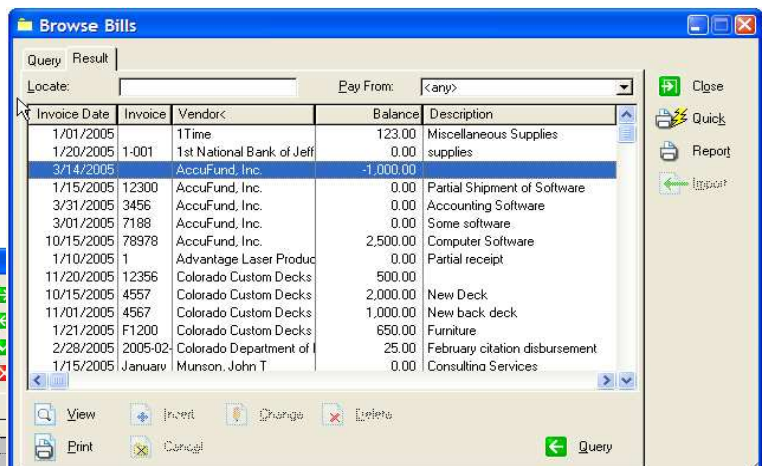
Browse Bills

Query | Result

Locate:

Pay From: <any>

| Invoice Date | Invoice | Vendor< | Balance | Description |
|---|---|---|---|---|
| 1/01/2005 | | 1Time | 123.00 | Miscellaneous Supplies |
| 1/20/2005 | 1-001 | 1st National Bank of Jeff | 0.00 | supplies |
| 3/14/2005 | | AccuFund, Inc. | -1,000.00 | |
| 1/15/2005 | 12300 | AccuFund, Inc. | 0.00 | Partial Shipment of Software |
| 3/31/2005 | 3456 | AccuFund, Inc. | 0.00 | Accounting Software |
| 3/01/2005 | 7188 | AccuFund, Inc. | 0.00 | Some software |
| 10/15/2005 | 78978 | AccuFund, Inc. | 2,500.00 | Computer Software |
| 1/10/2005 | 1 | Advantage Laser Produc | 0.00 | Partial receipt |
| 11/20/2005 | 12356 | Colorado Custom Decks | 500.00 | |
| 10/15/2005 | 4557 | Colorado Custom Decks | 2,000.00 | New Deck |
| 11/01/2005 | 4567 | Colorado Custom Decks | 1,000.00 | New back deck |
| 1/21/2005 | F1200 | Colorado Custom Decks | 650.00 | Furniture |
| 2/28/2005 | 2005-02- | Colorado Department of I | 25.00 | February citation disbursement |
| 1/15/2005 | January | Munson, John T | 0.00 | Consulting Services |

Close
Quick
Report
Import

View
Insert
Change
Delete
Print
Cancel
Query